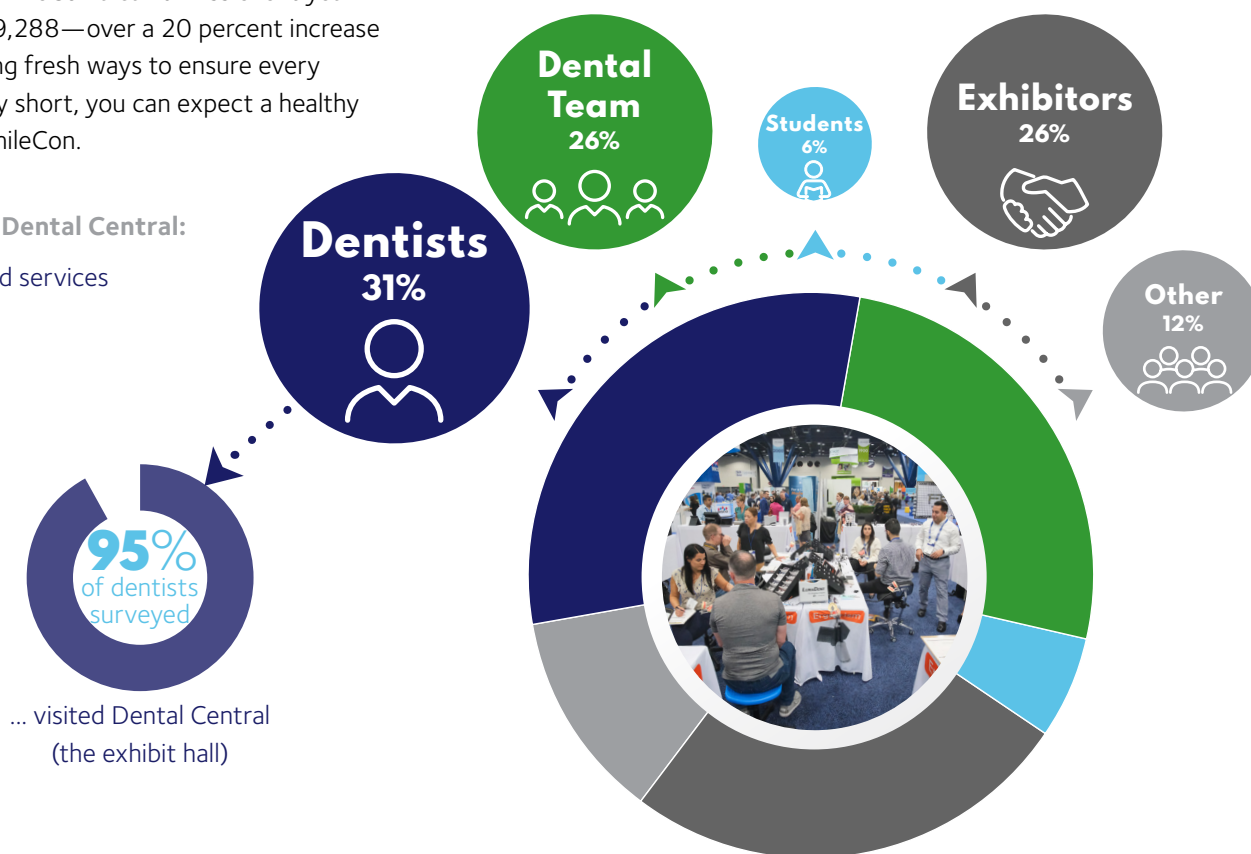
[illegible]9,288—over a 20 percent increase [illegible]ng fresh ways to ensure every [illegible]y short, you can expect a healthy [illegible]mileCon.

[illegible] Dental Central:

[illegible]d services

Dentists
31%

Dental Team
26%

Students
6%

Exhibitors
26%

Other
12%

95%
of dentists surveyed

... visited Dental Central (the exhibit hall)